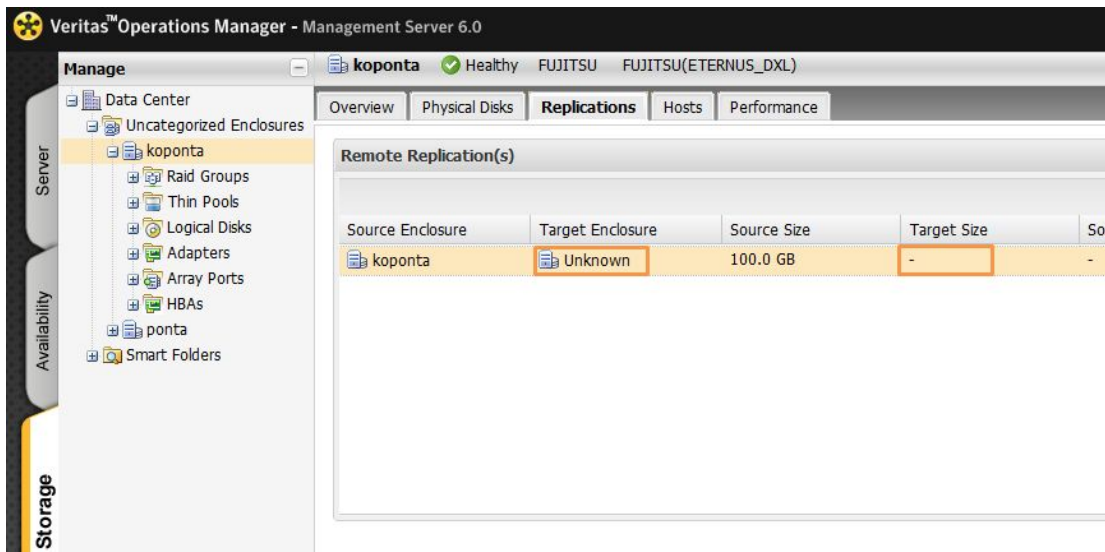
Veritas™ Operations Manager - Management Server 6.0

Manage

Data Center
Uncategorized Enclosures
koponta
Raid Groups
Thin Pools
Logical Disks
Adapters
Array Ports
HBAs
ponta
Smart Folders

Server
Availability
Storage

koponta Healthy FUJITSU FUJITSU(ETERNUS_DXL)

Overview | Physical Disks | Replications | Hosts | Performance

Remote Replication(s)

| Source Enclosure | Target Enclosure | Source Size | Target Size | So |
|---|---|---|---|---|
| koponta | Unknown | 100.0 GB | - | - |